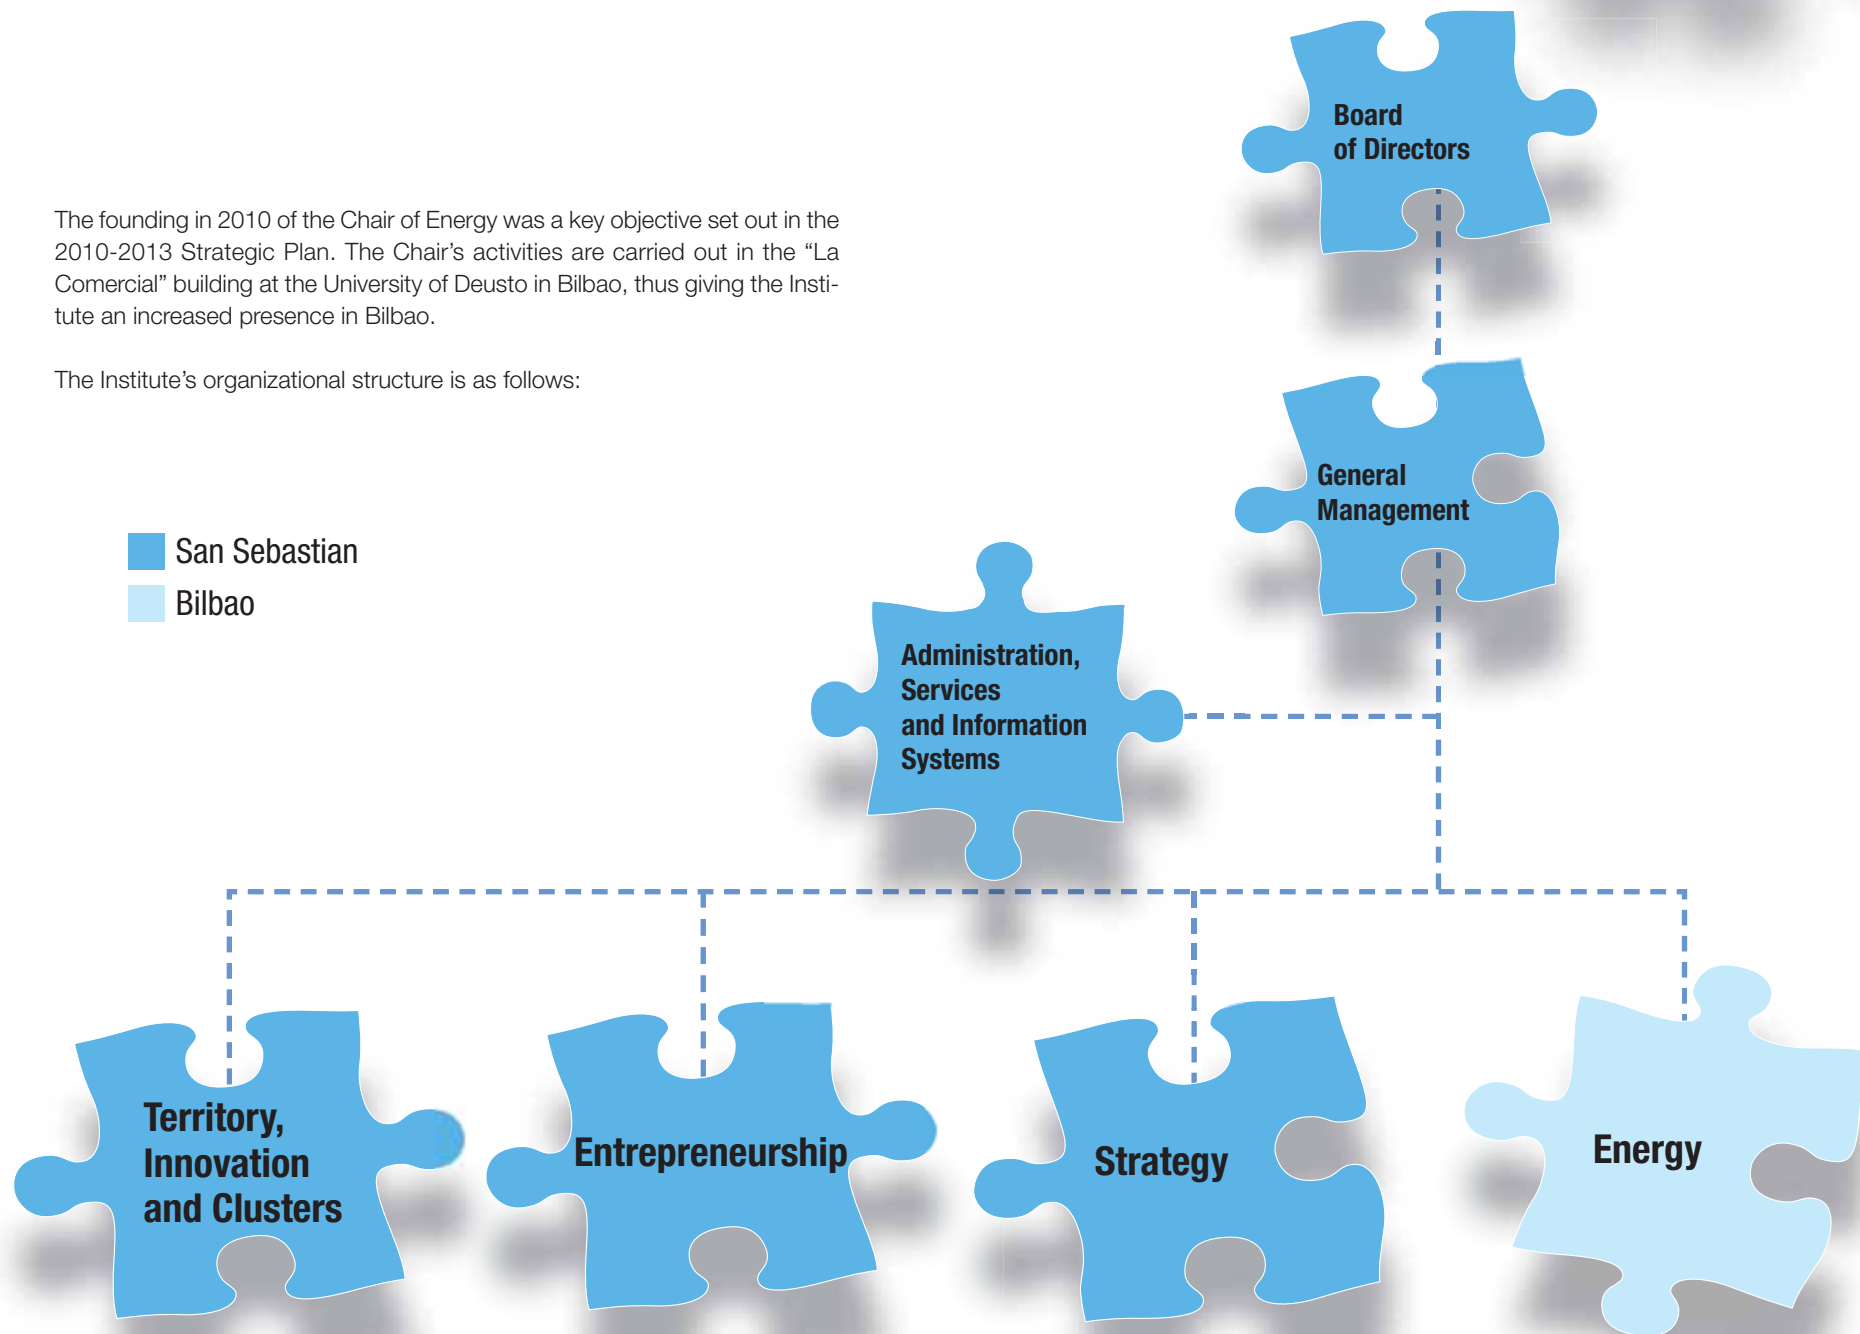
Board of Directors

The founding in 2010 of the Chair of Energy was a key objective set out in the 2010-2013 Strategic Plan. The Chair's activities are carried out in the "La Comercial" building at the University of Deusto in Bilbao, thus giving the Institute an increased presence in Bilbao.

The Institute's organizational structure is as follows:

General Management

San Sebastian
Bilbao

Administration, Services and Information Systems

Territory, Innovation and Clusters

Entrepreneurship

Strategy

Energy